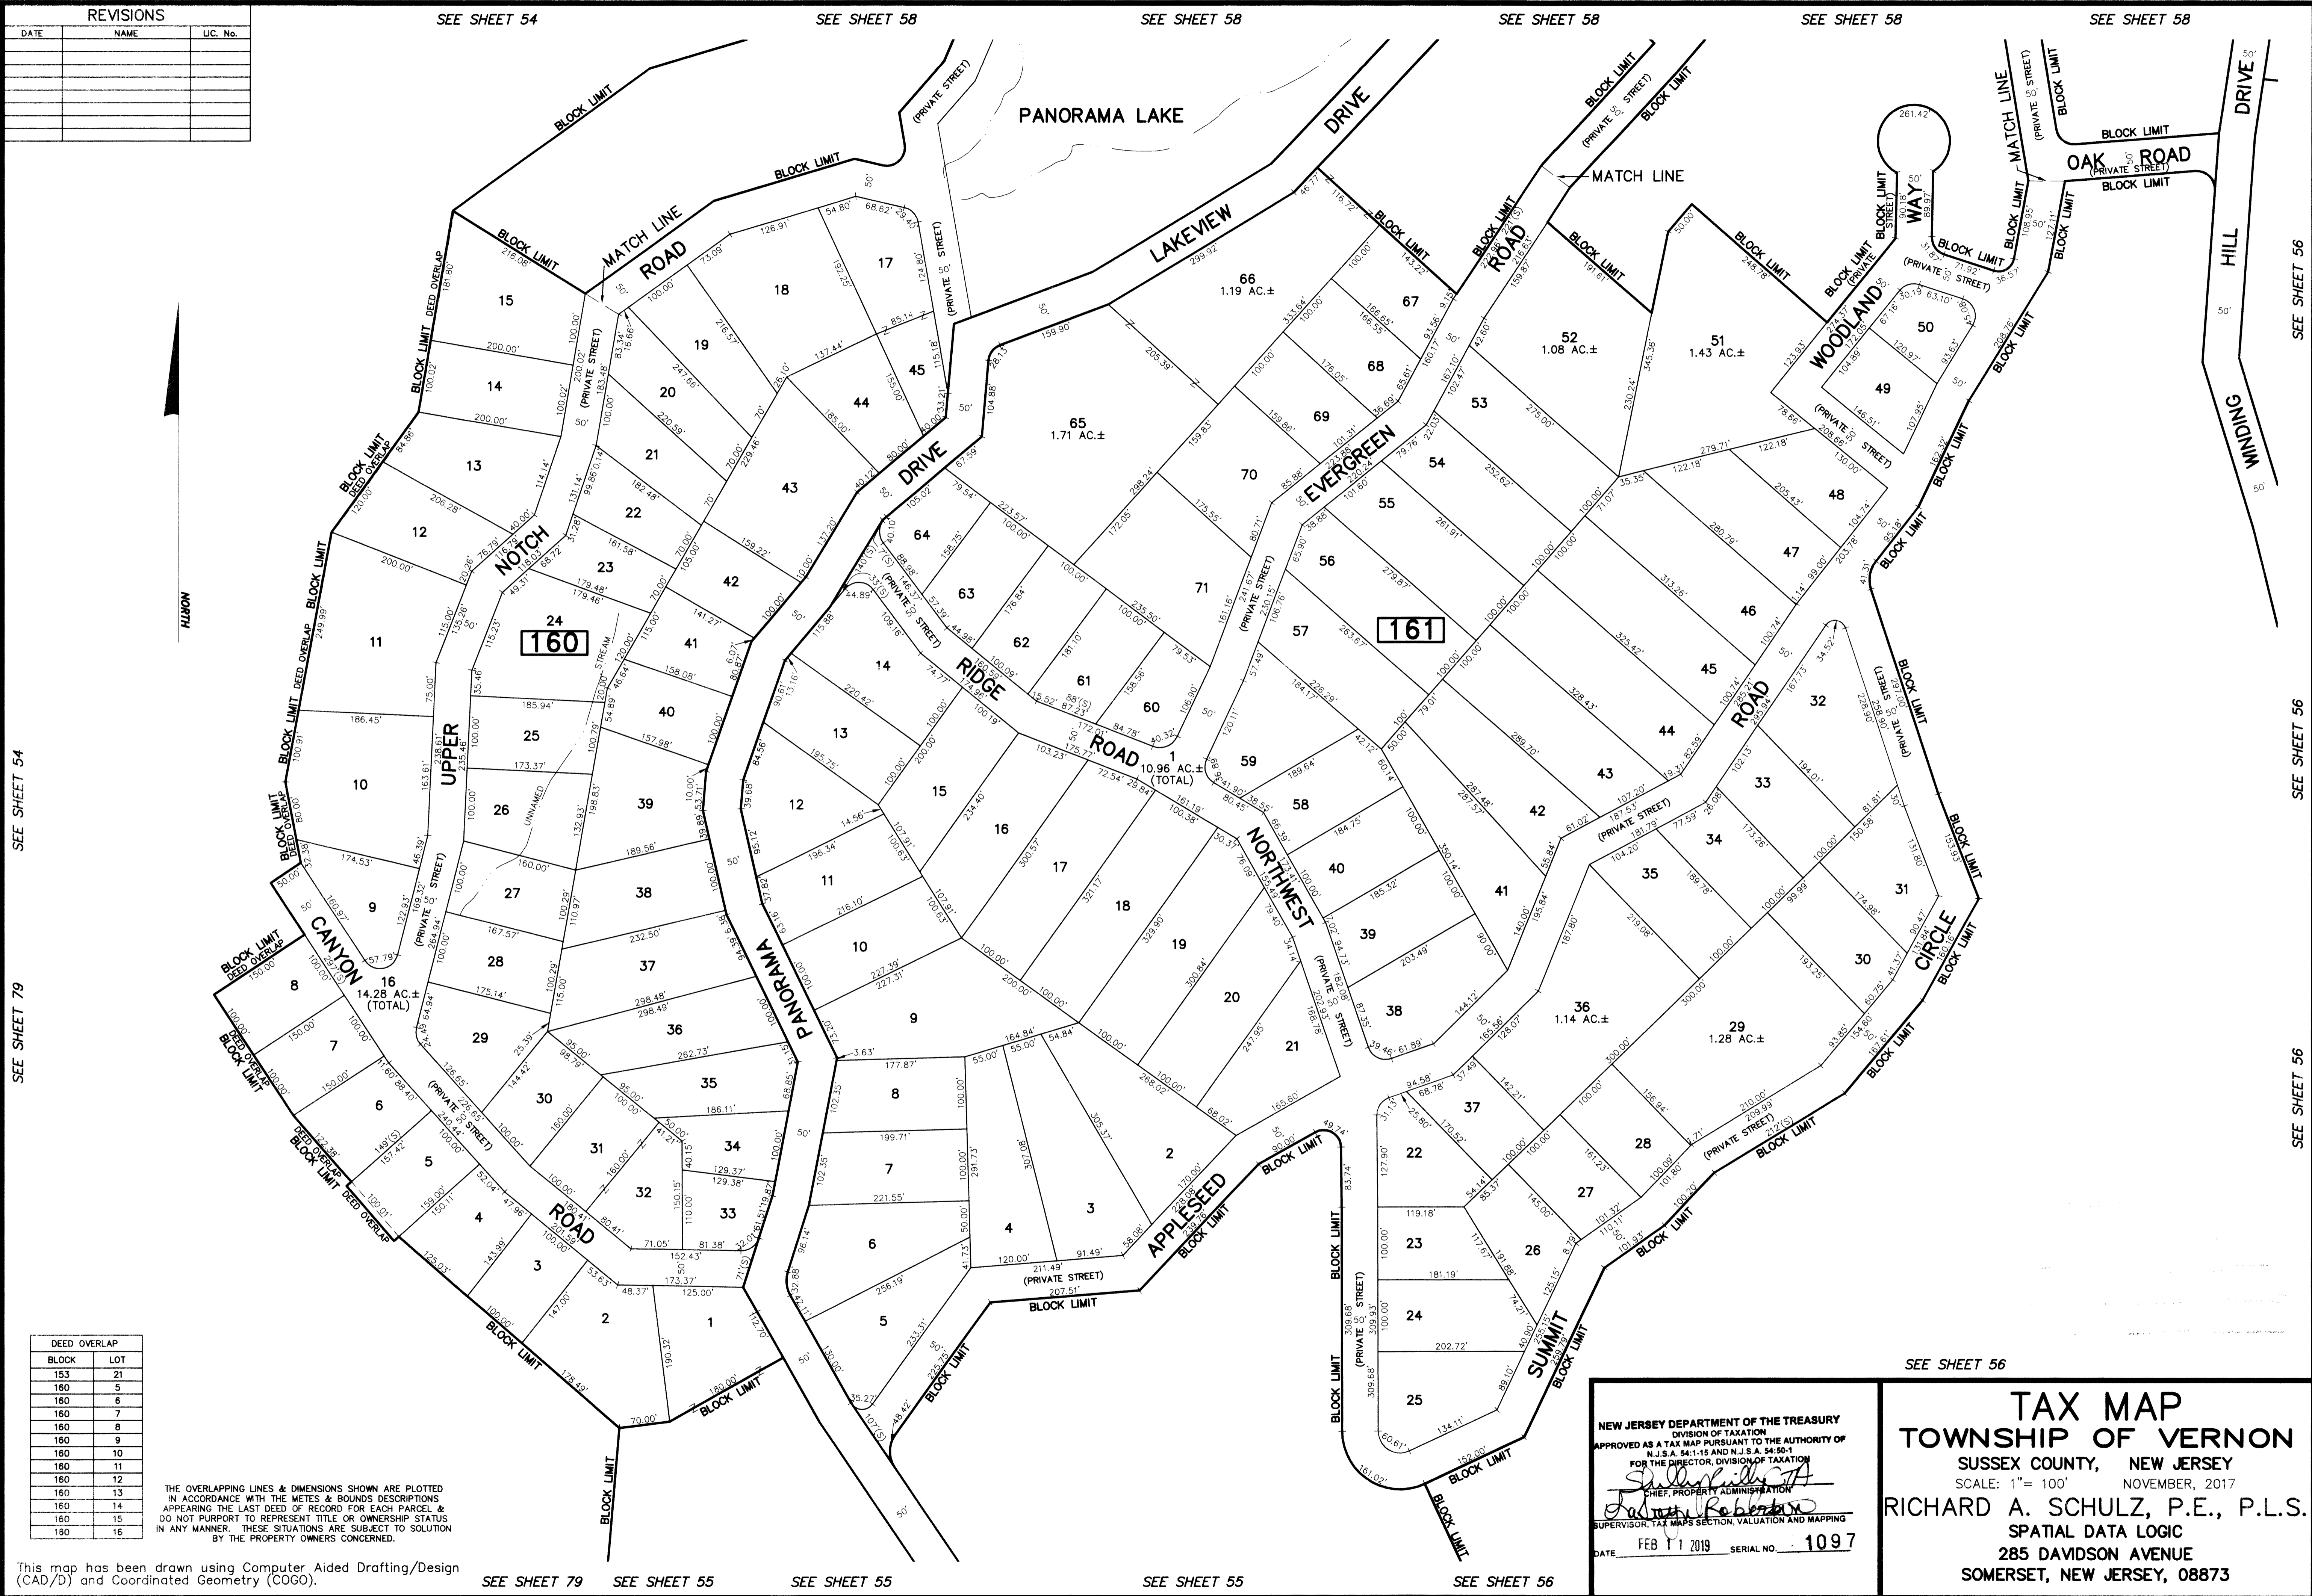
REVISIONS

| DATE | NAME | LIC. No. |
|---|---|---|
| | | |

SEE SHEET 54 SEE SHEET 58 SEE SHEET 58 SEE SHEET 58 SEE SHEET 58 SEE SHEET 58

PANORAMA LAKE

LAKEVIEW DRIVE

OAK ROAD

HILL DRIVE

WINDING

MATCH LINE

NOTCH ROAD

UPPER NOTCH

CANYON ROAD

PANORAMA DRIVE

RIDGE ROAD

EVERGREEN ROAD

NORTHWEST

WOODLAND WAY

ROAD

CIRCLE

APPLESEED

SUMMIT

160

161

1
10.96 AC.±
(TOTAL)

16
14.28 AC.±
(TOTAL)

65
1.71 AC.±

66
1.19 AC.±

52
1.08 AC.±

51
1.43 AC.±

36
1.14 AC.±

29
1.28 AC.±

NORTH

SEE SHEET 54

SEE SHEET 79

SEE SHEET 56

SEE SHEET 56

SEE SHEET 56

SEE SHEET 56

| DEED OVERLAP | |
|---|---|
| BLOCK | LOT |
| 153 | 21 |
| 160 | 5 |
| 160 | 6 |
| 160 | 7 |
| 160 | 8 |
| 160 | 9 |
| 160 | 10 |
| 160 | 11 |
| 160 | 12 |
| 160 | 13 |
| 160 | 14 |
| 160 | 15 |
| 160 | 16 |

THE OVERLAPPING LINES & DIMENSIONS SHOWN ARE PLOTTED IN ACCORDANCE WITH THE METES & BOUNDS DESCRIPTIONS APPEARING THE LAST DEED OF RECORD FOR EACH PARCEL & DO NOT PURPORT TO REPRESENT TITLE OR OWNERSHIP STATUS IN ANY MANNER. THESE SITUATIONS ARE SUBJECT TO SOLUTION BY THE PROPERTY OWNERS CONCERNED.

This map has been drawn using Computer Aided Drafting/Design (CAD/D) and Coordinated Geometry (COGO).

SEE SHEET 79 SEE SHEET 55 SEE SHEET 55 SEE SHEET 55 SEE SHEET 56

NEW JERSEY DEPARTMENT OF THE TREASURY
DIVISION OF TAXATION
APPROVED AS A TAX MAP PURSUANT TO THE AUTHORITY OF N.J.S.A. 54:1-15 AND N.J.S.A. 54:50-1
FOR THE DIRECTOR, DIVISION OF TAXATION
CHIEF, PROPERTY ADMINISTRATION
SUPERVISOR, TAX MAPS SECTION, VALUATION AND MAPPING
DATE FEB 11 2019 SERIAL NO. 1097

TAX MAP
TOWNSHIP OF VERNON
SUSSEX COUNTY, NEW JERSEY
SCALE: 1"= 100' NOVEMBER, 2017
RICHARD A. SCHULZ, P.E., P.L.S.
SPATIAL DATA LOGIC
285 DAVIDSON AVENUE
SOMERSET, NEW JERSEY, 08873